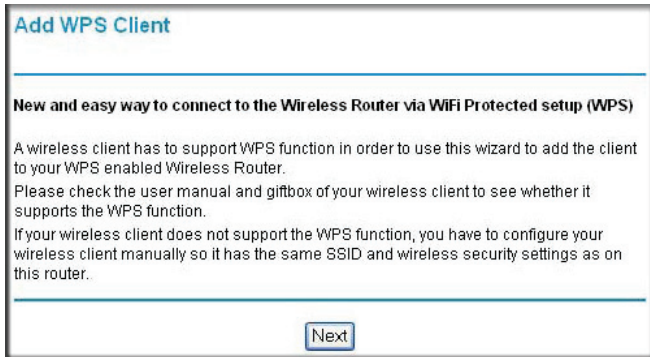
Add WPS Client

New and easy way to connect to the Wireless Router via WiFi Protected setup (WPS)

A wireless client has to support WPS function in order to use this wizard to add the client to your WPS enabled Wireless Router.

Please check the user manual and giftbox of your wireless client to see whether it supports the WPS function.

If your wireless client does not support the WPS function, you have to configure your wireless client manually so it has the same SSID and wireless security settings as on this router.

Next